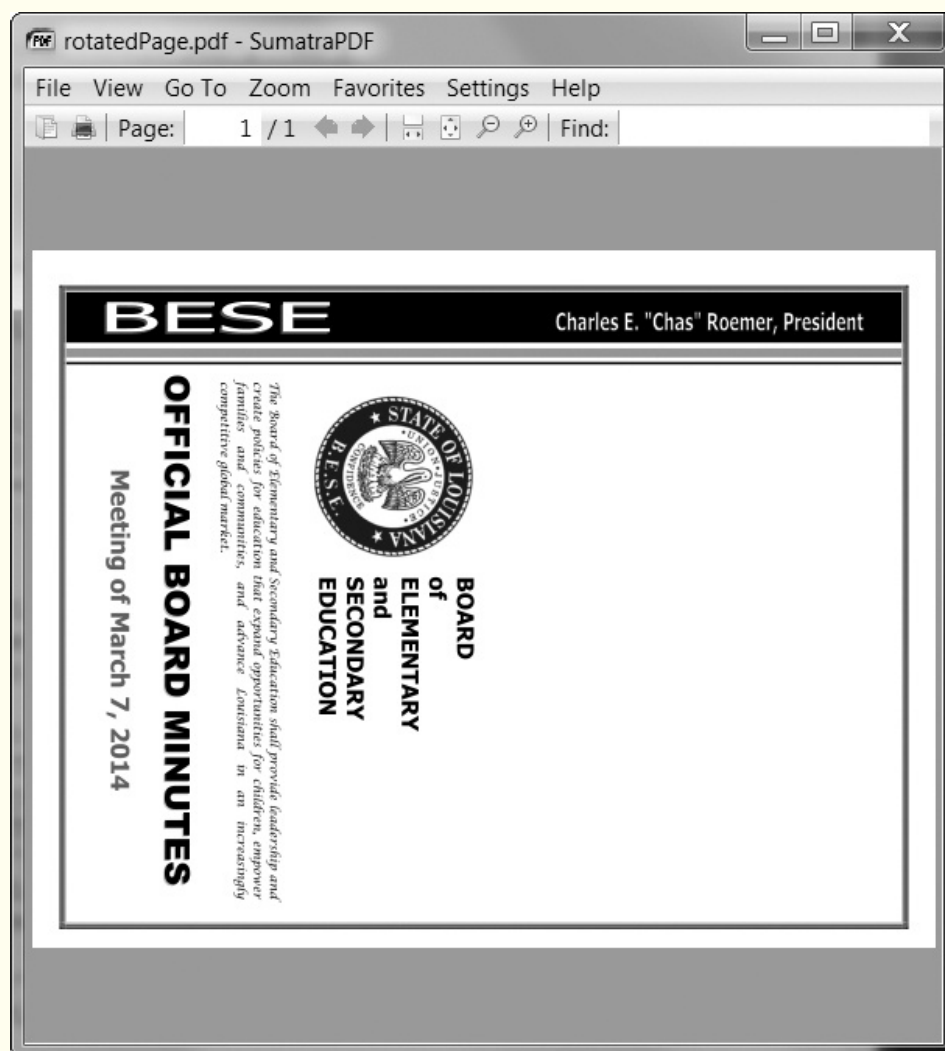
PDF rotatedPage.pdf - SumatraPDF

File View Go To Zoom Favorites Settings Help

Page: 1 / 1 Find:

BESE

Charles E. "Chas" Roemer, President

STATE OF LOUISIANA
UNION JUSTICE CONFIDENCE
B.E.S.E.

BOARD
of
ELEMENTARY
and
SECONDARY
EDUCATION

The Board of Elementary and Secondary Education shall provide leadership and create policies for education that expand opportunities for children, empower families and communities, and advance Louisiana in an increasingly competitive global market.

OFFICIAL BOARD MINUTES

Meeting of March 7, 2014